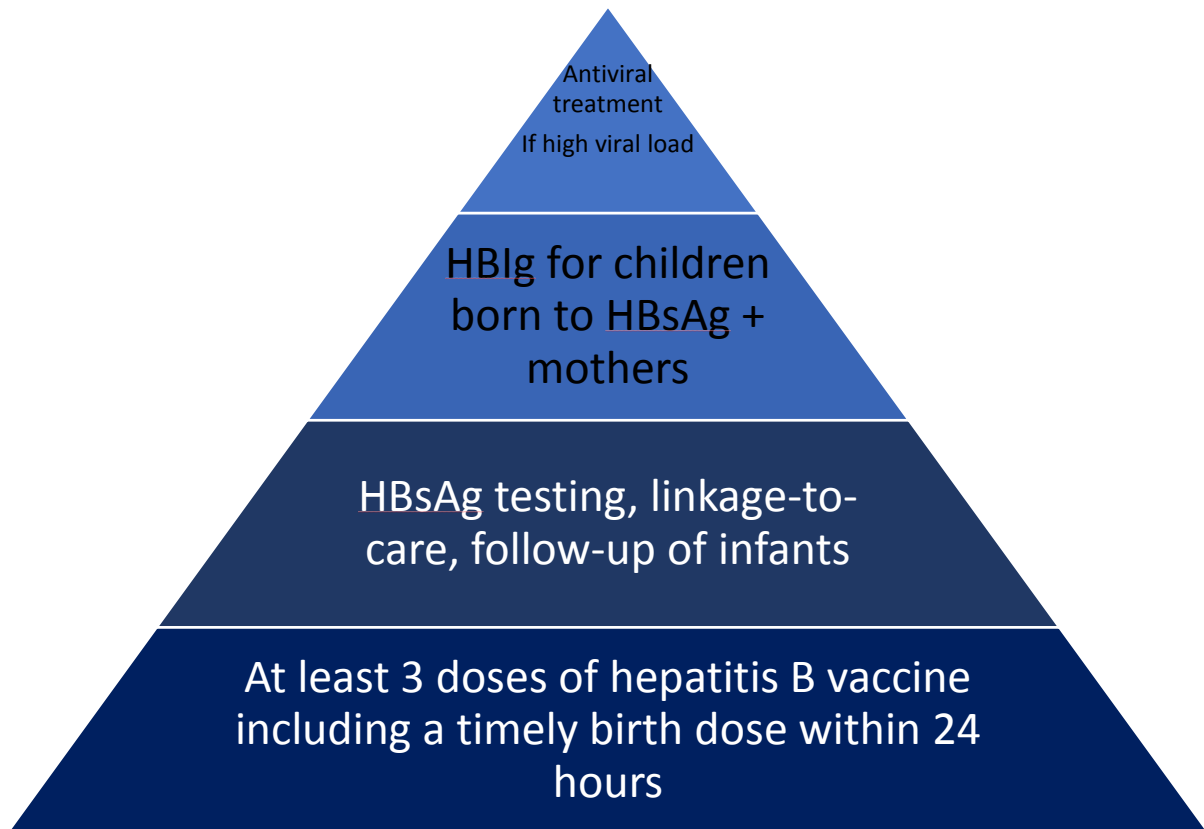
Antiviral treatment

If high viral load

HBIg for children born to HBsAg + mothers

HBsAg testing, linkage-to-care, follow-up of infants

At least 3 doses of hepatitis B vaccine including a timely birth dose within 24 hours